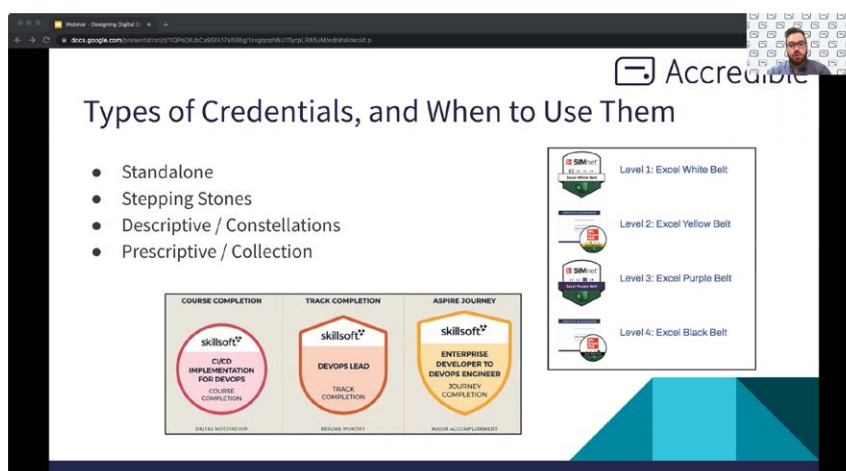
Webinar - Designing Digital Cr ×

docs.google.com/presentation/d/1QPsOKbCx9SfA17e89Bg1svgocphRU1TycpLR8SuM/edit#slide=id.p

Accredible

Types of Credentials, and When to Use Them

- Standalone
- Stepping Stones
- Descriptive / Constellations
- Prescriptive / Collection

| COURSE COMPLETION | TRACK COMPLETION | ASPIRE JOURNEY |
|---|---|---|
| skillsoft CI/CD IMPLEMENTATION FOR DEVOPS COURSE COMPLETION | skillsoft DEVOPS LEAD TRACK COMPLETION | skillsoft ENTERPRISE DEVELOPER TO DEVOPS ENGINEER JOURNEY COMPLETION |
| DRIVES MOTIVATION | RESUME WORTHY | MAJOR ACCOMPLISHMENT |

SIMnet Excel White Belt
Level 1: Excel White Belt

Level 2: Excel Yellow Belt

SIMnet Excel Purple Belt
Level 3: Excel Purple Belt

Level 4: Excel Black Belt